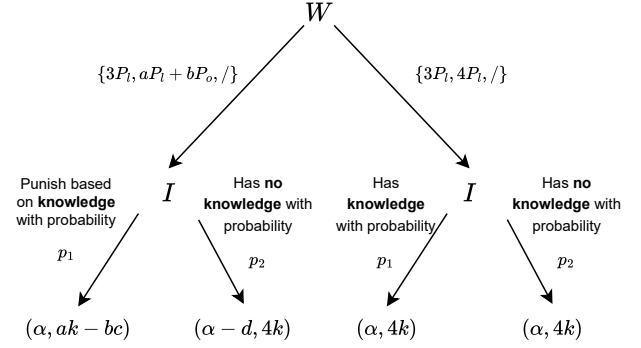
$W$

$\{3P_l, aP_l + bP_o, /\}$

$\{3P_l, 4P_l, /\}$

Punish based on knowledge with probability

$I$

Has no knowledge with probability

Has knowledge with probability

$I$

Has no knowledge with probability

$p_1$

$p_2$

$p_1$

$p_2$

$(\alpha, ak - bc)$

$(\alpha - d, 4k)$

$(\alpha, 4k)$

$(\alpha, 4k)$